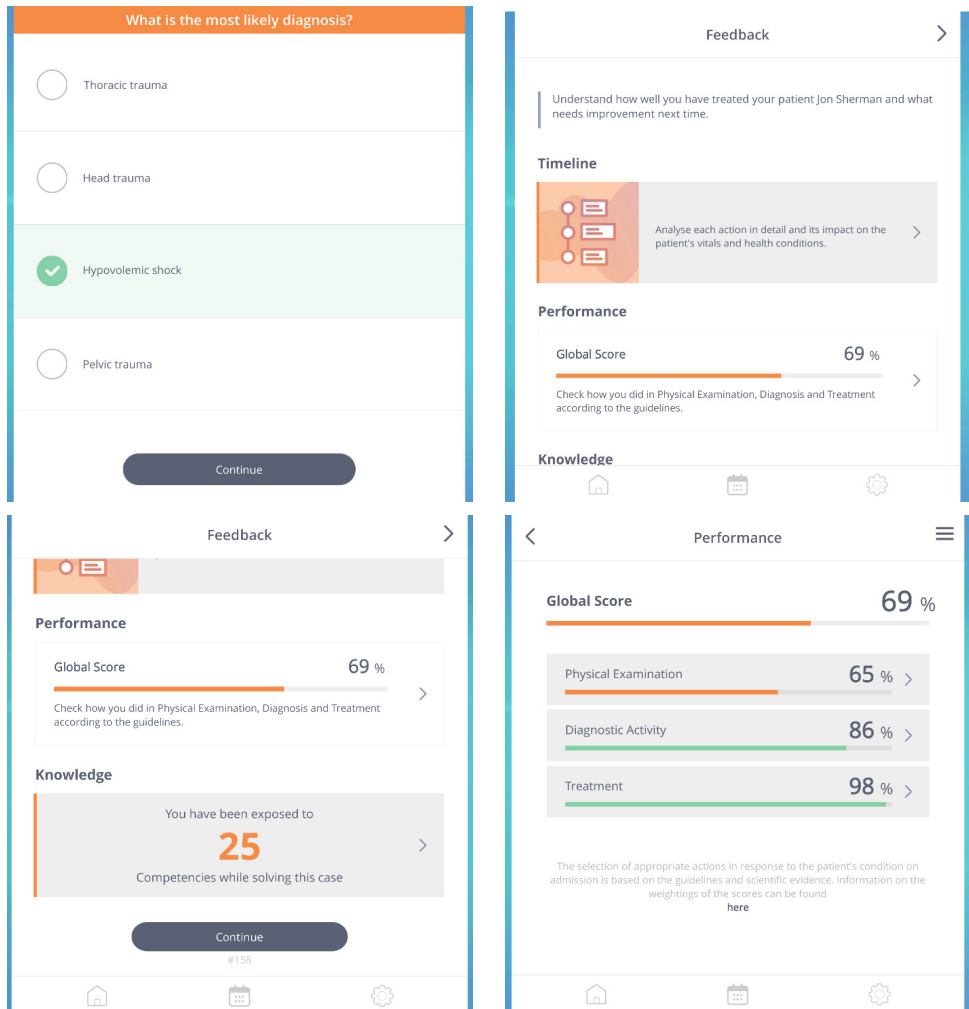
What is the most likely diagnosis?

Thoracic trauma

Head trauma

Hypovolemic shock

Pelvic trauma

Continue

Feedback

Understand how well you have treated your patient Jon Sherman and what needs improvement next time.

Timeline

Analyse each action in detail and its impact on the patient's vitals and health conditions.

Performance

Global Score 69 %

Check how you did in Physical Examination, Diagnosis and Treatment according to the guidelines.

Knowledge

Feedback

Performance

Global Score 69 %

Check how you did in Physical Examination, Diagnosis and Treatment according to the guidelines.

Knowledge

You have been exposed to
25
Competencies while solving this case

Continue

#158

Performance

Global Score 69 %

Physical Examination 65 %

Diagnostic Activity 86 %

Treatment 98 %

The selection of appropriate actions in response to the patient's condition on admission is based on the guidelines and scientific evidence. Information on the weightings of the scores can be found here